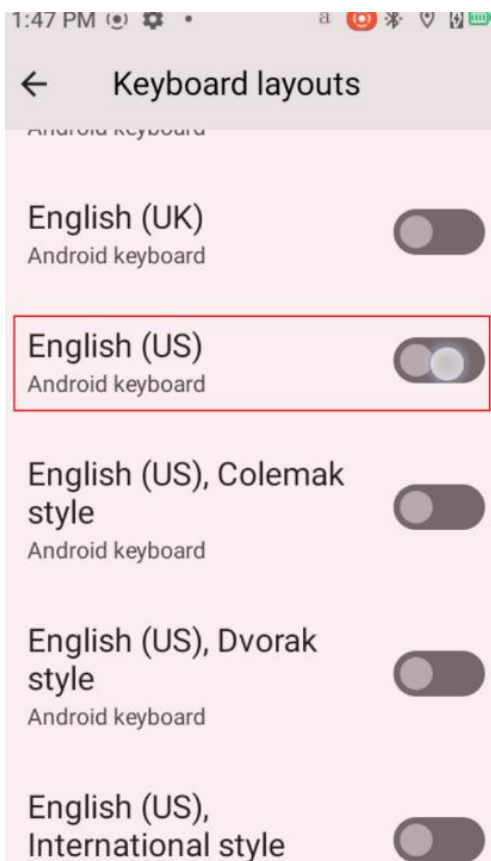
1:47 PM

a

Keyboard layouts

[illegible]

English (UK)
Android keyboard

English (US)
Android keyboard

English (US), Colemak style
Android keyboard

English (US), Dvorak style
Android keyboard

English (US), International style